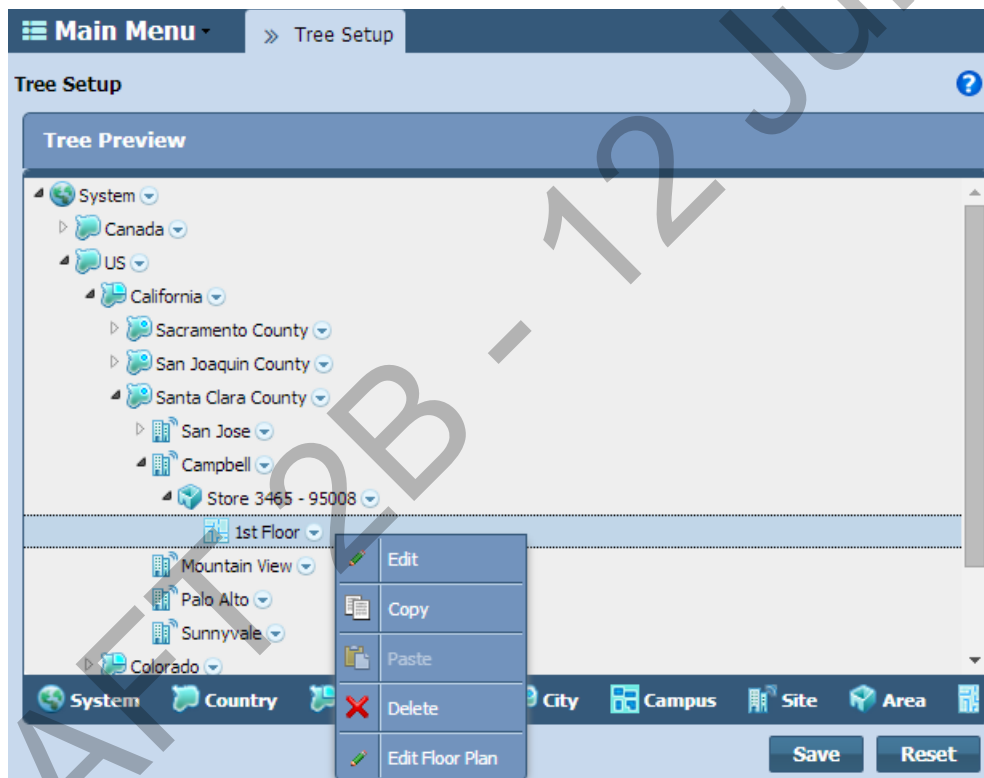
Main Menu

» Tree Setup

Tree Setup

?

Tree Preview

System
Canada
US
California
Sacramento County
San Joaquin County
Santa Clara County
San Jose
Campbell
Store 3465 - 95008
1st Floor
Mountain View
Palo Alto
Sunnyvale
Colorado

Edit
Copy
Paste
Delete
Edit Floor Plan

System Country City Campus Site Area

Save Reset

AFT 2B - 12 JU